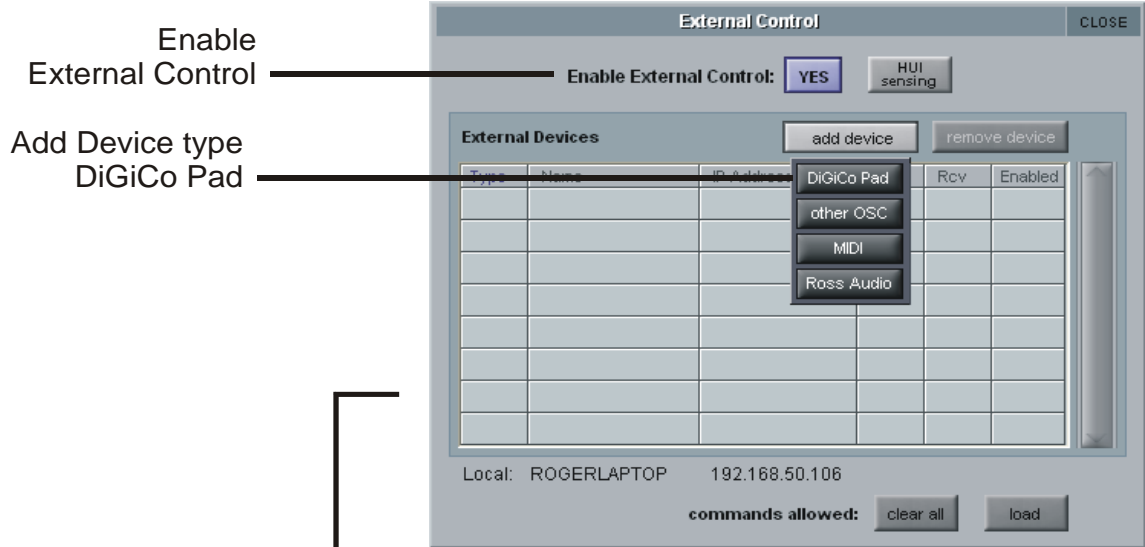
Enable External Control

Add Device type DiGiCo Pad

External Control

CLOSE

Enable External Control: YES

HUI sensing

External Devices

add device

remove device

| Type | Name | IP Address | | Rcv | Enabled |
|---|---|---|---|---|---|
| | | | | | |
| | | | | | |
| | | | | | |
| | | | | | |
| | | | | | |
| | | | | | |
| | | | | | |
| | | | | | |
| | | | | | |

DiGiCo Pad

other OSC

MIDI

Ross Audio

Local: ROGERLAPTOP 192.168.50.106

commands allowed: clear all load